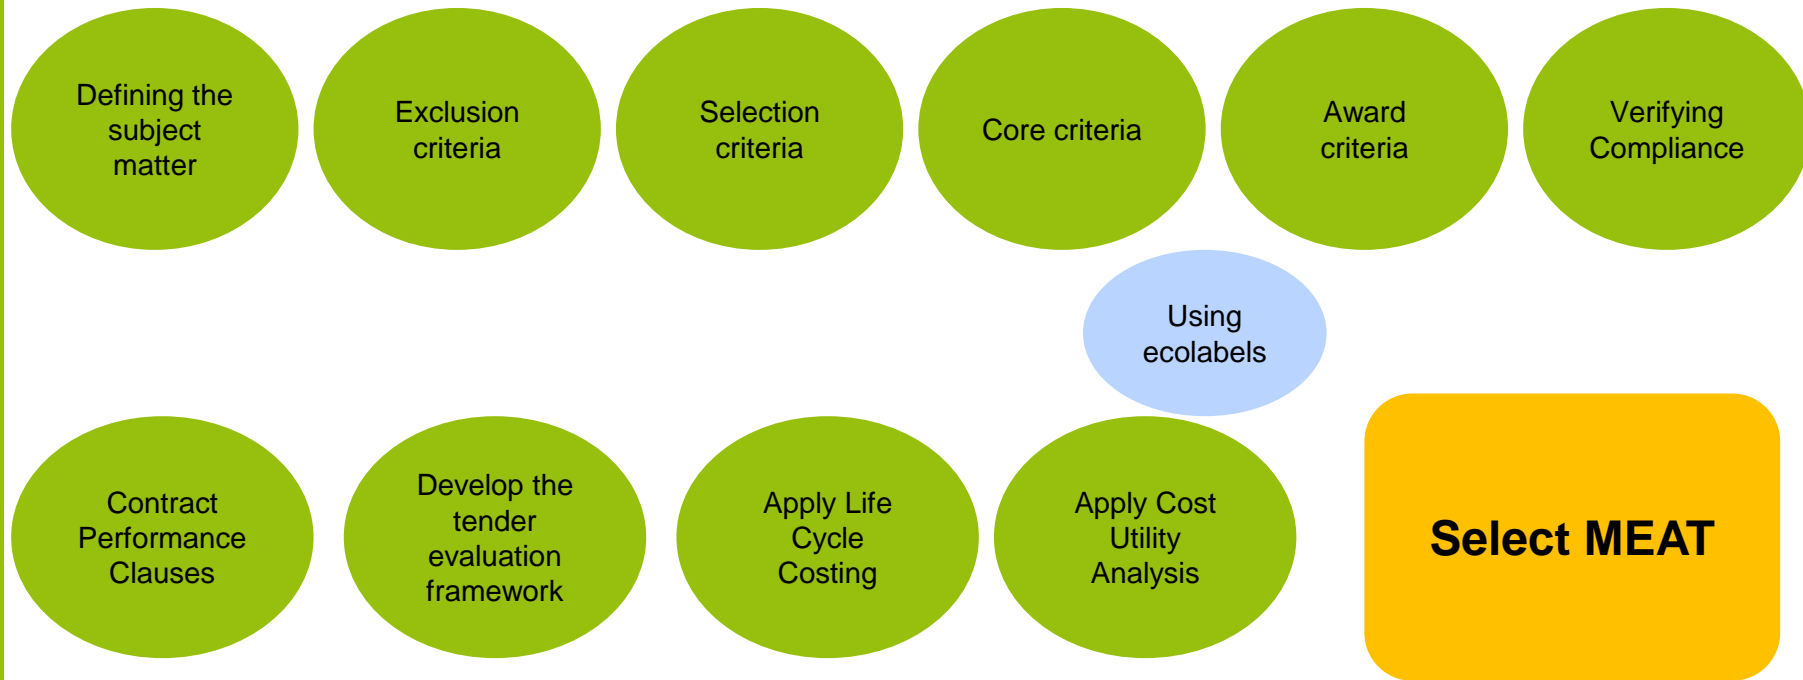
Defining the subject matter

Exclusion criteria

Selection criteria

Core criteria

Award criteria

Verifying Compliance

Using ecolabels

Contract Performance Clauses

Develop the tender evaluation framework

Apply Life Cycle Costing

Apply Cost Utility Analysis

Select MEAT